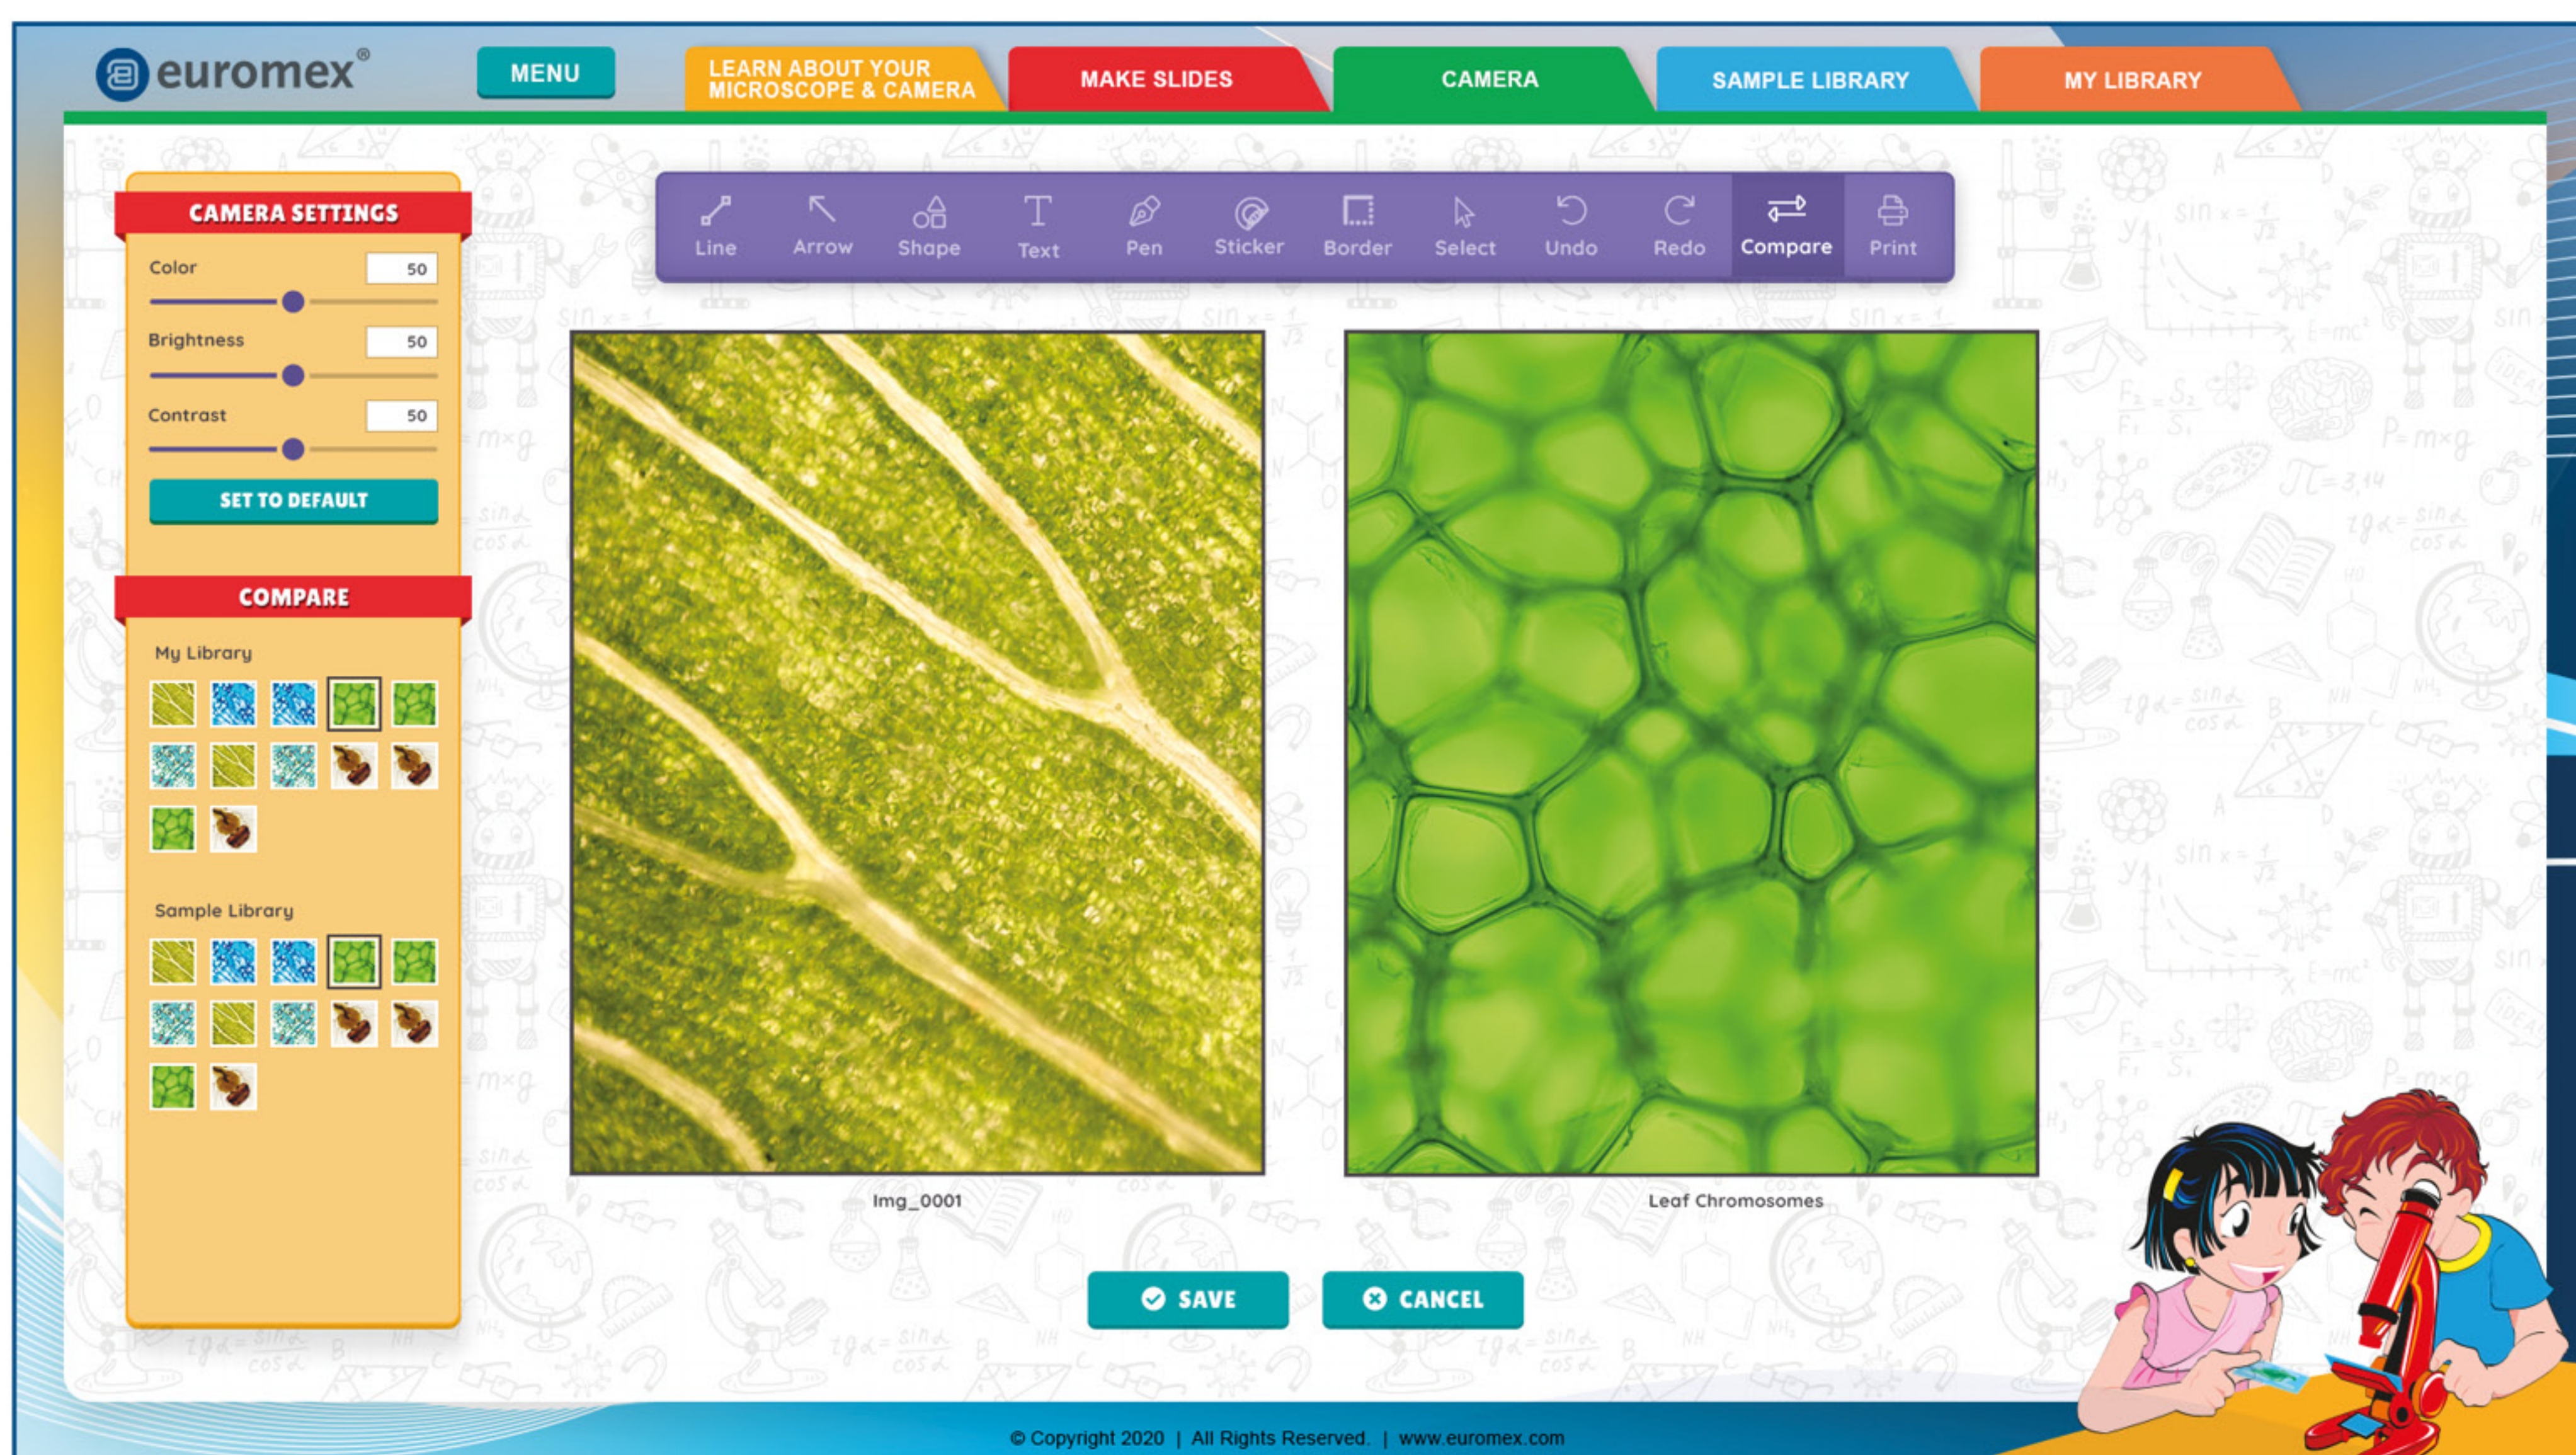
euromex®

MENU

LEARN ABOUT YOUR MICROSCOPE & CAMERA

MAKE SLIDES

CAMERA

SAMPLE LIBRARY

MY LIBRARY

CAMERA SETTINGS

Color 50

Brightness 50

Contrast 50

SET TO DEFAULT

COMPARE

My Library

Sample Library

Line Arrow Shape Text Pen Sticker Border Select Undo Redo Compare Print

Img_0001

Leaf Chromosomes

SAVE

CANCEL

© Copyright 2020 | All Rights Reserved. | www.euromex.com